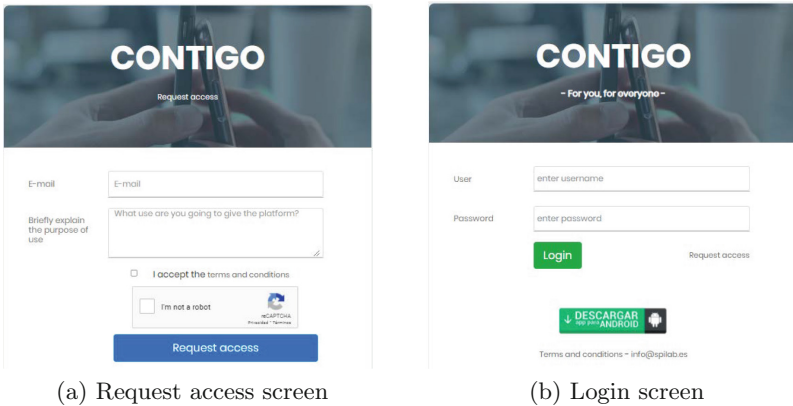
CONTIGO

Request access

E-mail

E-mail

Briefly explain the purpose of use

What use are you going to give the platform?

I accept the terms and conditions

I'm not a robot

reCAPTCHA
Privacidad - Términos

Request access

(a) Request access screen

CONTIGO

- For you, for everyone -

User

enter username

Password

enter password

Login

Request access

DESCARGAR app para ANDROID

Terms and conditions - info@spilab.es

(b) Login screen